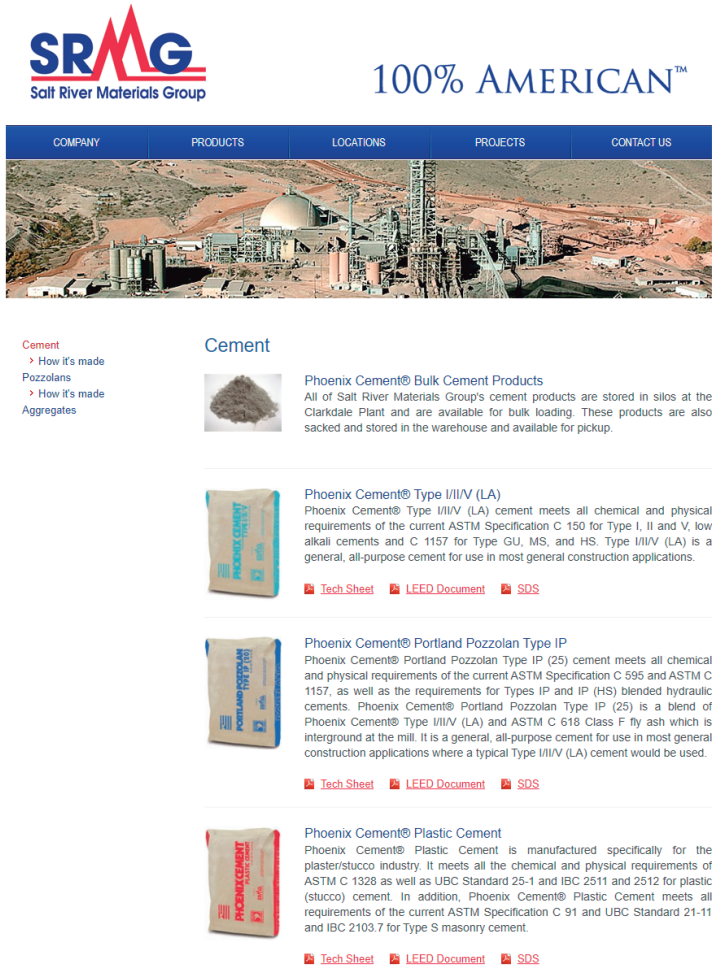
SRMG
Salt River Materials Group

100% AMERICAN™

COMPANY
PRODUCTS
LOCATIONS
PROJECTS
CONTACT US

Cement
› How it's made
Pozzolans
› How it's made
Aggregates

Cement

Phoenix Cement® Bulk Cement Products

All of Salt River Materials Group's cement products are stored in silos at the Clarkdale Plant and are available for bulk loading. These products are also sacked and stored in the warehouse and available for pickup.

PHOENIX CEMENT
TYPE I/II/V

Phoenix Cement® Type I/II/V (LA)

Phoenix Cement® Type I/II/V (LA) cement meets all chemical and physical requirements of the current ASTM Specification C 150 for Type I, II and V, low alkali cements and C 1157 for Type GU, MS, and HS. Type I/II/V (LA) is a general, all-purpose cement for use in most general construction applications.

Tech Sheet
LEED Document
SDS

PORTLAND POZZOLAN
TYPE IP (25)

Phoenix Cement® Portland Pozzolan Type IP

Phoenix Cement® Portland Pozzolan Type IP (25) cement meets all chemical and physical requirements of the current ASTM Specification C 595 and ASTM C 1157, as well as the requirements for Types IP and IP (HS) blended hydraulic cements. Phoenix Cement® Portland Pozzolan Type IP (25) is a blend of Phoenix Cement® Type I/II/V (LA) and ASTM C 618 Class F fly ash which is interground at the mill. It is a general, all-purpose cement for use in most general construction applications where a typical Type I/II/V (LA) cement would be used.

Tech Sheet
LEED Document
SDS

PHOENIX CEMENT
PLASTIC CEMENT

Phoenix Cement® Plastic Cement

Phoenix Cement® Plastic Cement is manufactured specifically for the plaster/stucco industry. It meets all the chemical and physical requirements of ASTM C 1328 as well as UBC Standard 25-1 and IBC 2511 and 2512 for plastic (stucco) cement. In addition, Phoenix Cement® Plastic Cement meets all requirements of the current ASTM Specification C 91 and UBC Standard 21-11 and IBC 2103.7 for Type S masonry cement.

Tech Sheet
LEED Document
SDS